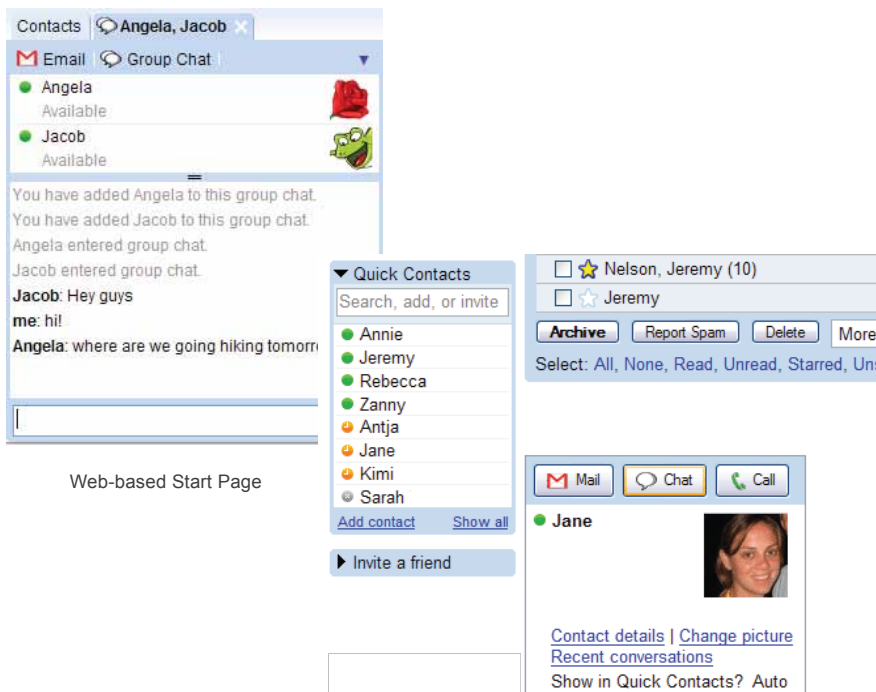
Contacts | Angela, Jacob

Email | Group Chat

Angela
Available

Jacob
Available

You have added Angela to this group chat.
You have added Jacob to this group chat.
Angela entered group chat.
Jacob entered group chat.
**Jacob**: Hey guys
**me**: hi!
**Angela**: where are we going hiking tomorr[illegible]

Web-based Start Page

Quick Contacts
Search, add, or invite
Annie
Jeremy
Rebecca
Zanny
Antja
Jane
Kimi
Sarah
Add contact Show all

Invite a friend

Nelson, Jeremy (10)
Jeremy
Archive | Report Spam | Delete | More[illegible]
Select: All, None, Read, Unread, Starred, Un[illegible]

Mail | Chat | Call

Jane

Contact details | Change picture
Recent conversations
Show in Quick Contacts? Auto